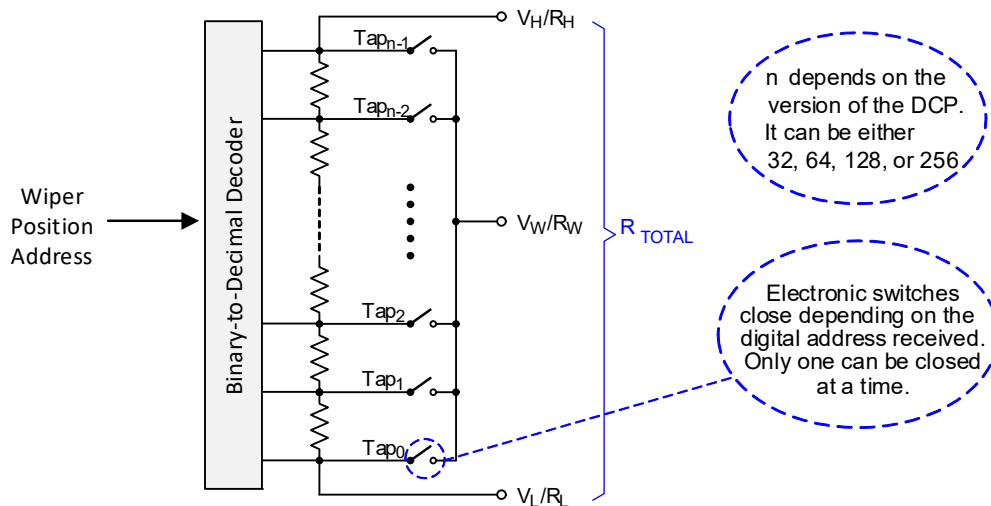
Wiper Position Address

Binary-to-Decimal Decoder

$V_H/R_H$

$Tap_{n-1}$

$Tap_{n-2}$

$V_W/R_W$

$R_{TOTAL}$

$Tap_2$

$Tap_1$

$Tap_0$

$V_L/R_L$

n depends on the version of the DCP. It can be either 32, 64, 128, or 256

Electronic switches close depending on the digital address received. Only one can be closed at a time.